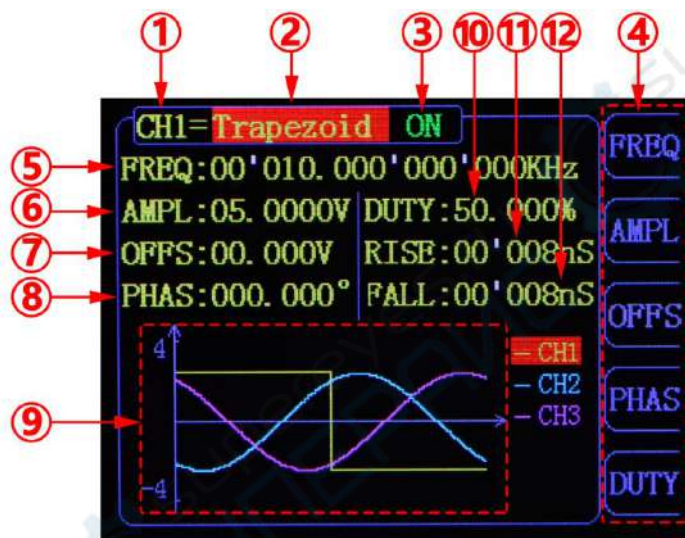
①
②
③
⑩
⑪
⑫
④

CH1= Trapezoid ON

⑤ FREQ:00'010.000'000'000KHz

⑥ AMPL:05.0000V DUTY:50.000%

⑦ OFFS:00.000V RISE:00'008nS

⑧ PHAS:000.000° FALL:00'008nS

⑨

4

-4

— CH1
— CH2
— CH3

FREQ
AMPL
OFFS
PHAS
DUTY